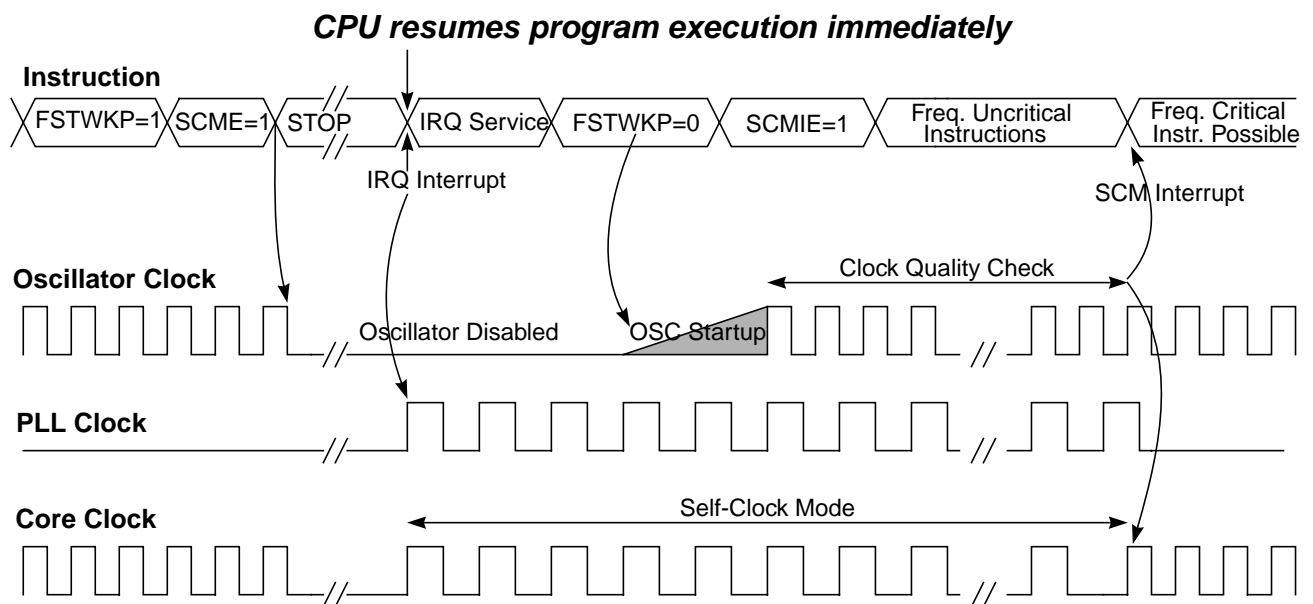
CPU resumes program execution immediately

Instruction

FSTWKP=1

SCME=1

STOP

IRQ Service

FSTWKP=0

SCMIE=1

Freq. Uncritical Instructions

Freq. Critical Instr. Possible

IRQ Interrupt

SCM Interrupt

Oscillator Clock

Clock Quality Check

Oscillator Disabled

OSC Startup

PLL Clock

Core Clock

Self-Clock Mode